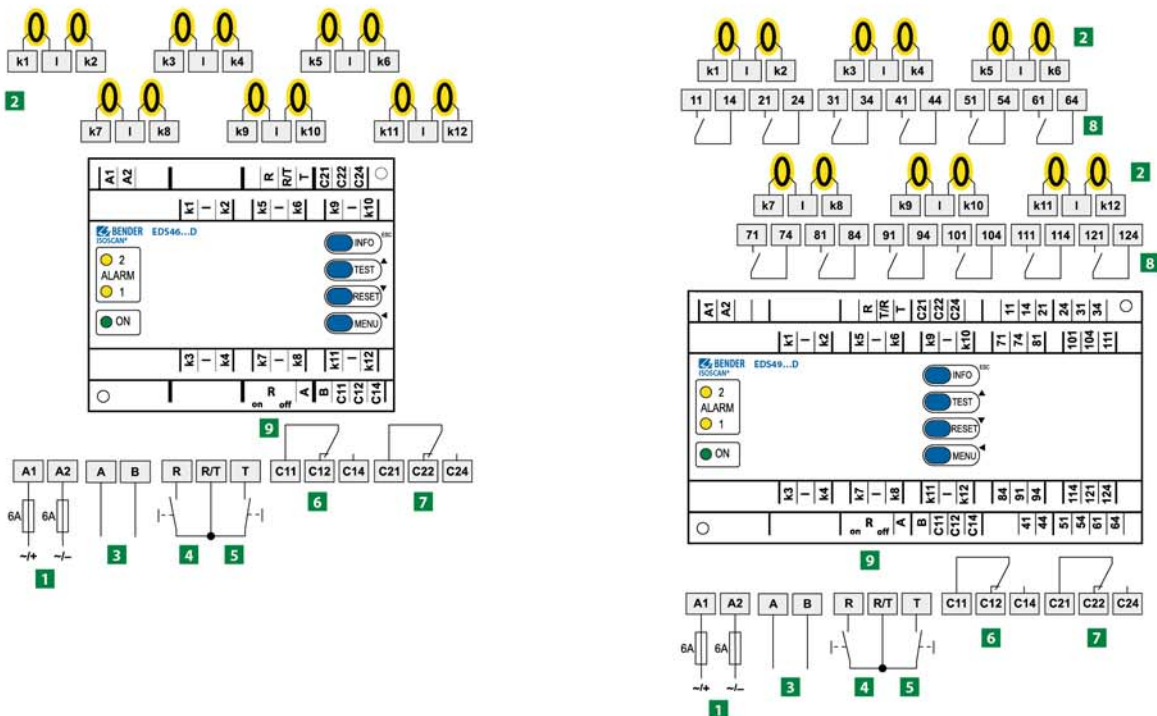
k1 l k2 k3 l k4 k5 l k6

2

k7 l k8 k9 l k10 k11 l k12

A1 A2 R R/T T C21 C22 C24

k1 – k2 k5 – k6 k9 – k10

BENDER ISOSCAN® ED546...D

2
ALARM
1

ON

INFO ESC
TEST
RESET
MENU

k3 – k4 k7 – k8 k11 – k12

R on off A B C11 C12 C14

9

A1 A2 A B R R/T T C11 C12 C14 C21 C22 C24

6A 6A

~/+ ~/–

1 3 4 5 6 7

k1 l k2 k3 l k4 k5 l k6

2

11 14 21 24 31 34 41 44 51 54 61 64

8

k7 l k8 k9 l k10 k11 l k12

2

71 74 81 84 91 94 101 104 111 114 121 124

8

A1 A2 R T/R T C21 C22 C24 11 14 21 24 31 34

k1 – k2 k5 – k6 k9 – k10 71 74 81 101 104 111

BENDER ISOSCAN® ED549...D

2
ALARM
1

ON

INFO ESC
TEST
RESET
MENU

k3 – k4 k7 – k8 k11 – k12 84 91 94 114 121 124

on R off A B C11 C12 C14 41 44 51 54 61 64

9

A1 A2 A B R R/T T C11 C12 C14 C21 C22 C24

6A 6A

~/+ ~/–

6 7

3 4 5

1